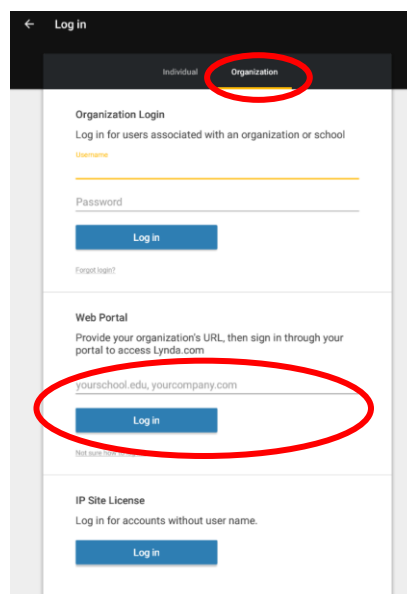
← Log in

Individual Organization

Organization Login

Log in for users associated with an organization or school

Username

Password

Log in

Forgot login?

Web Portal

Provide your organization's URL, then sign in through your portal to access Lynda.com

yourschool.edu, yourcompany.com

Log in

Not sure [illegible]

IP Site License

Log in for accounts without user name.

Log in